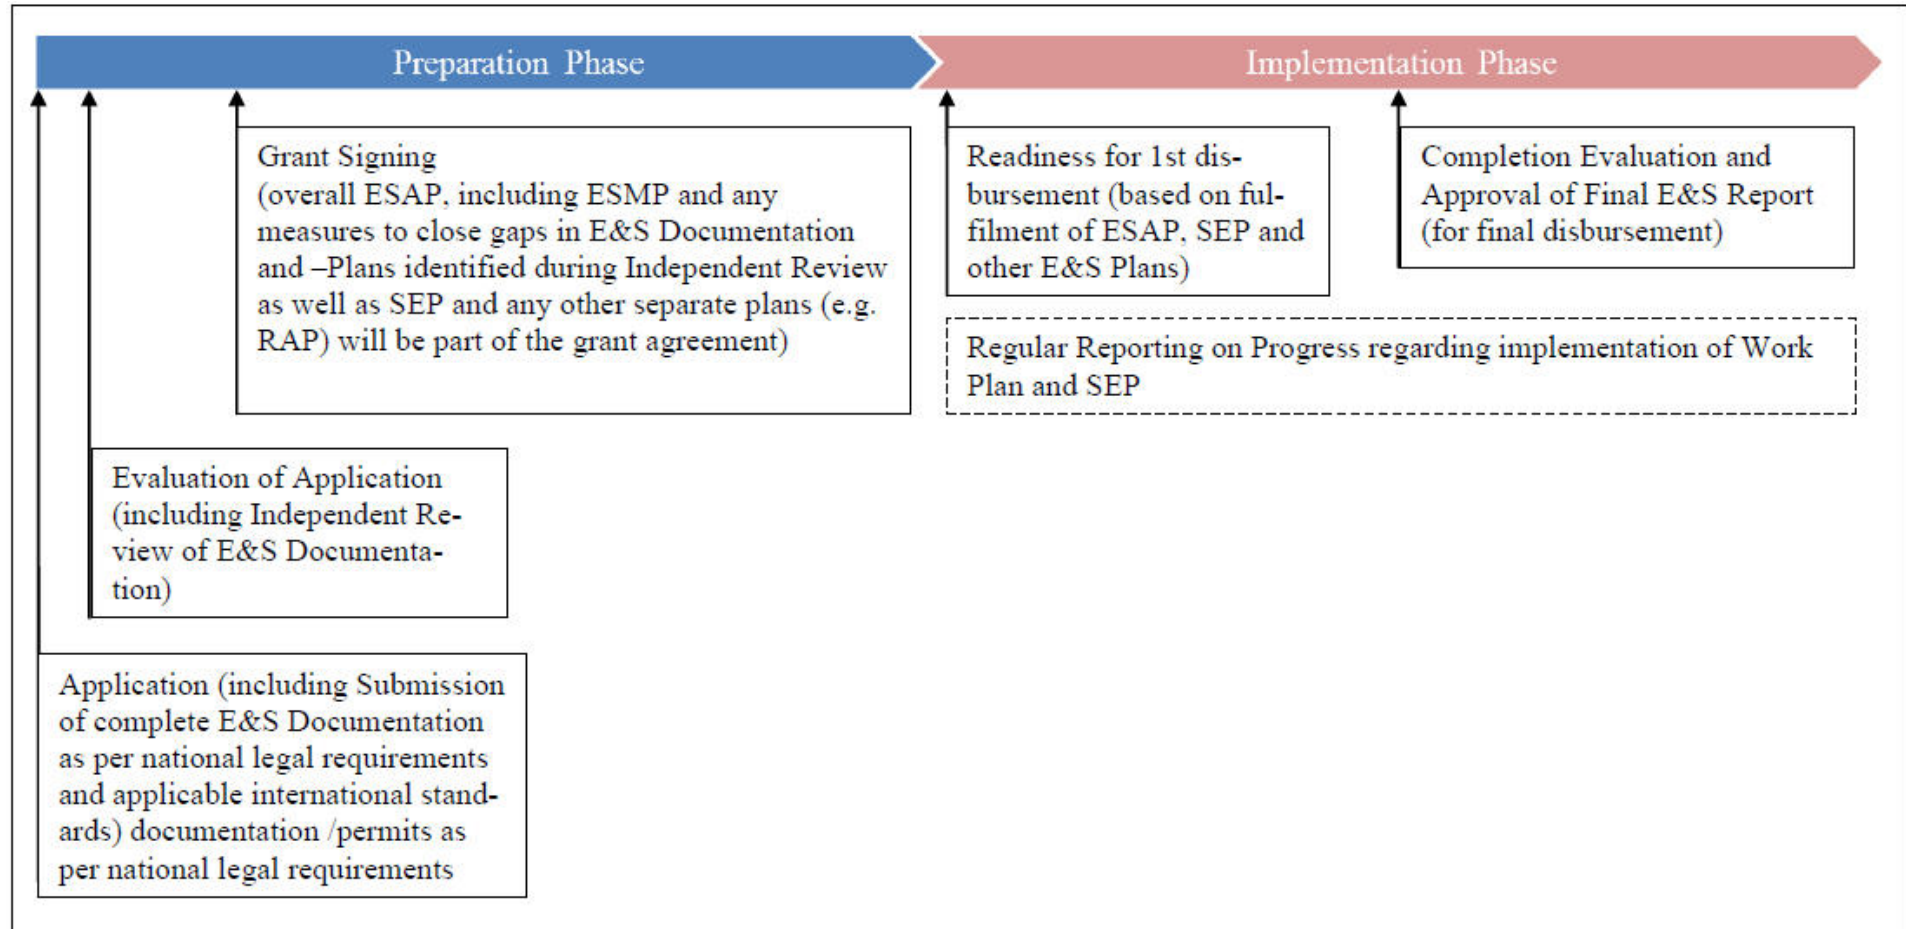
Preparation Phase

Implementation Phase

Grant Signing
(overall ESAP, including ESMP and any measures to close gaps in E&S Documentation and –Plans identified during Independent Review as well as SEP and any other separate plans (e.g. RAP) will be part of the grant agreement)

Readiness for 1st disbursement (based on fulfilment of ESAP, SEP and other E&S Plans)

Completion Evaluation and Approval of Final E&S Report (for final disbursement)

Regular Reporting on Progress regarding implementation of Work Plan and SEP

Evaluation of Application (including Independent Review of E&S Documentation)

Application (including Submission of complete E&S Documentation as per national legal requirements and applicable international standards) documentation /permits as per national legal requirements